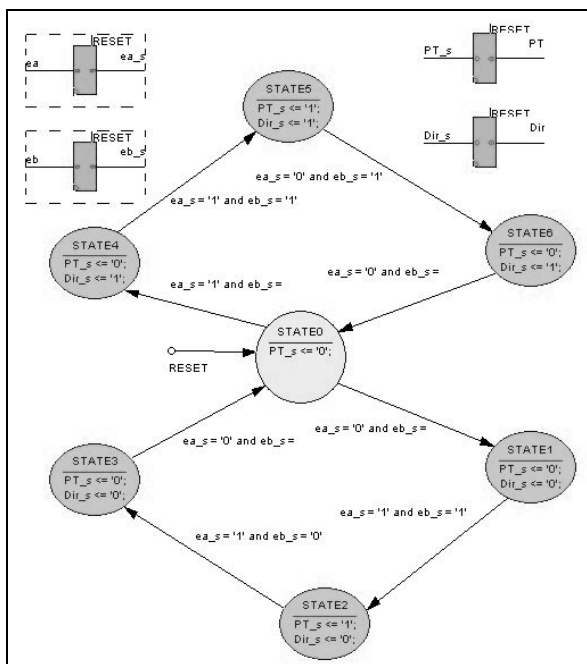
RESET
ea
ea_s

RESET
eb
eb_s

RESET
PT_s
PT

RESET
Dir_s
Dir

STATE5
PT_s <= '1';
Dir_s <= '1';

ea_s = '0' and eb_s = '1'

ea_s = '1' and eb_s = '1'

STATE4
PT_s <= '0';
Dir_s <= '1';

STATE6
PT_s <= '0';
Dir_s <= '1';

ea_s = '0' and eb_s =

ea_s = '1' and eb_s =

STATE0
PT_s <= '0';

RESET

ea_s = '0' and eb_s =

ea_s = '0' and eb_s =

STATE3
PT_s <= '0';
Dir_s <= '0';

STATE1
PT_s <= '0';
Dir_s <= '0';

ea_s = '1' and eb_s = '1'

ea_s = '1' and eb_s = '0'

STATE2
PT_s <= '1';
Dir_s <= '0';